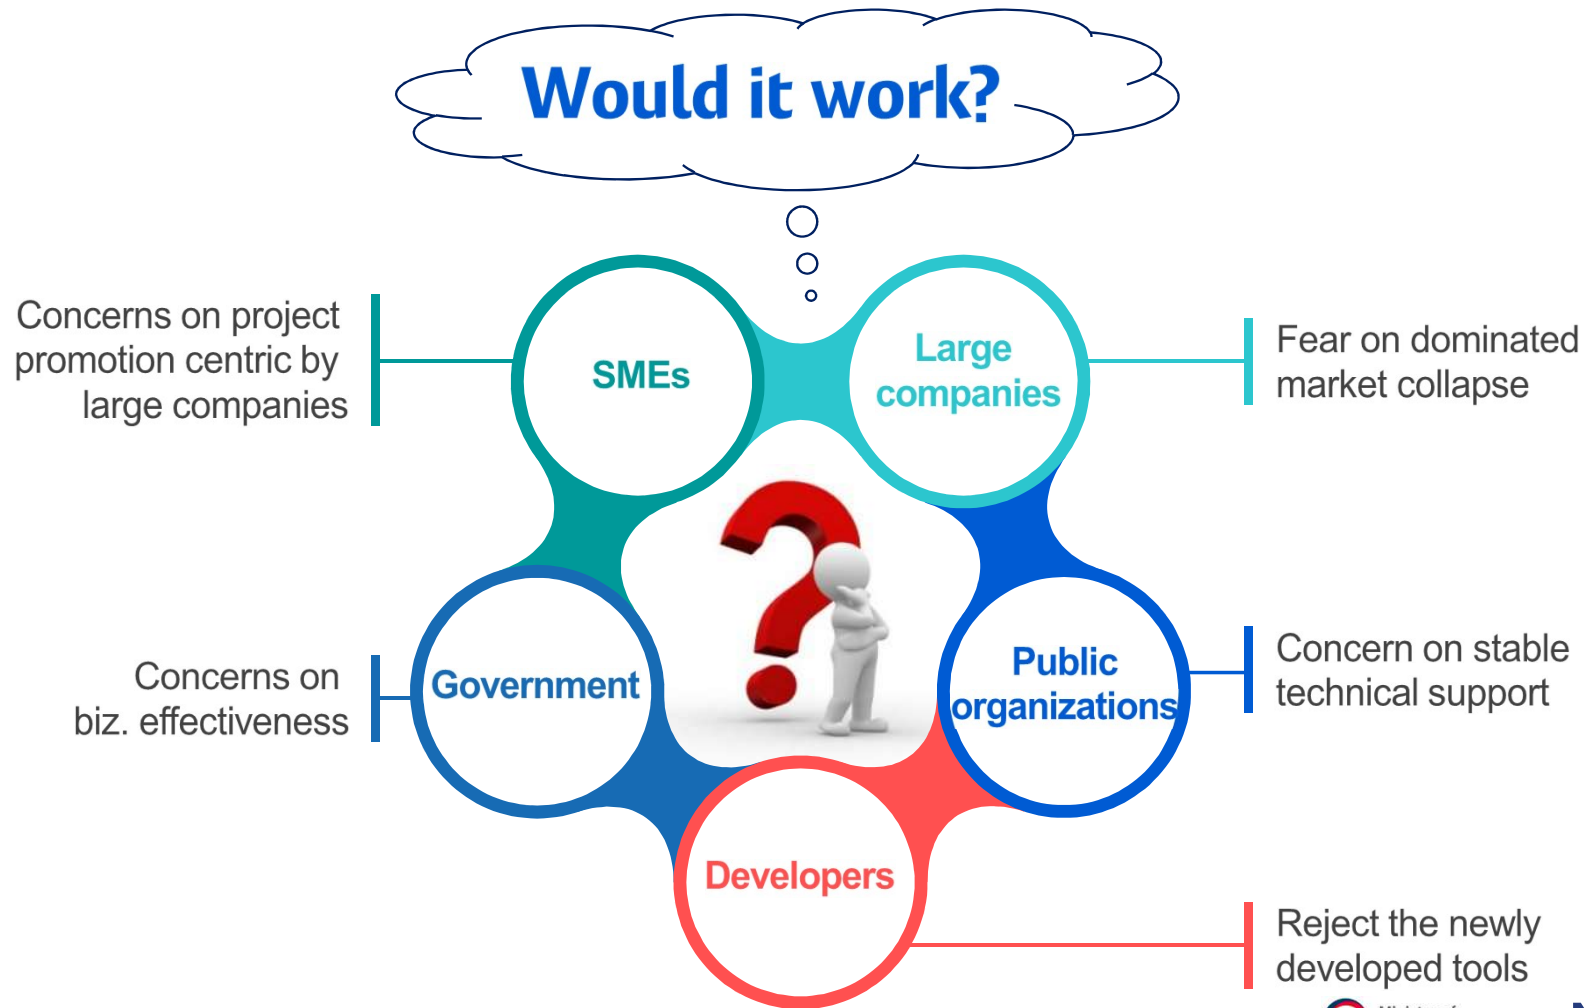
Would it work?

Concerns on project promotion centric by large companies

SMEs

Large companies

Fear on dominated market collapse

Concerns on biz. effectiveness

Government

Public organizations

Concern on stable technical support

Developers

Reject the newly developed tools